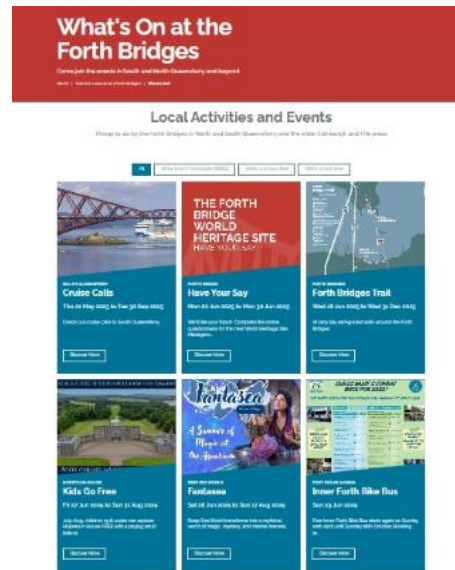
What's On at the Forth Bridges

Come join the events in South and North Queensferry and beyond

Home | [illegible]

Local Activities and Events

Things to do by the Forth Bridges in North and South Queensferry and the wider Edinburgh and Fife areas

All | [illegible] | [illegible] | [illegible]

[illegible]
Cruise Calls
Thu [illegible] May 2025 to Tue 30 Sep 2025
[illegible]
Discover More

THE FORTH BRIDGE WORLD HERITAGE SITE HAVE YOUR SAY
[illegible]
Have Your Say
Mon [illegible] Jun 2025 to Mon 30 Jun 2025
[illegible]
Discover More

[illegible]
Forth Bridges Trail
Wed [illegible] Jun 2025 to Wed 31 Dec 2025
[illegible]
Discover More

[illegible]
Kids Go Free
Fri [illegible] Jun 2025 to Sun 31 Aug 2025
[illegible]
Discover More

Fantasea
A Summer of Magic at the Aquarium
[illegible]
Fantasea
Sat 28 Jun 2025 to Sun 17 Aug 2025
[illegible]
Discover More

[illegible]
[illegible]
Inner Forth Bike Bus
Sun 29 Jun 2025
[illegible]
Discover More